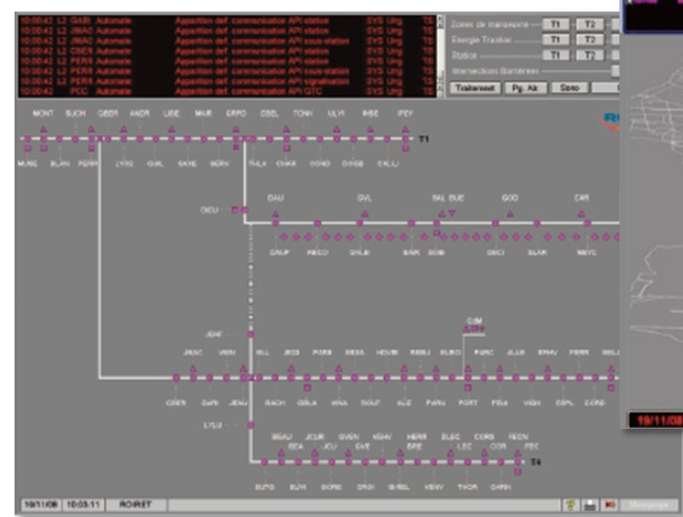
10:00:42 L2 GARI Automate Apparition def. communication API station SYS Urg TS
10:00:42 L2 JMAC Automate Apparition def. communication API station SYS Urg TS
10:00:42 L2 JMAC Automate Apparition def. communication API sous-station SYS Urg TS
10:00:42 L2 OBER Automate Apparition def. communication API station SYS Urg TS
10:00:42 L2 PERR Automate Apparition def. communication API station SYS Urg TS
10:00:42 L2 PERR Automate Apparition def. communication API sous-station SYS Urg TS
10:00:42 L2 PERR Automate Apparition def. communication API signalisation SYS Urg TS
10:00:42 PCC Automate Apparition def. communication API GTC SYS Urg TS

Zones de transport T1 T2
Energie Traction T1 T2
Station T1 T2
Mécanismes Barrières
Traitement Pg. Alr. Sono

MONT SJCH GEOR ANDR LIBE MAIR GRPO CSBL TONK ULYI INSE IFEY
T1
MUSE BLAN PERR LYSU GUIL SAXE SERV THLA CHAR CONO DOSB CHLU

GAU GVL SAL BUE GOO CAR
OIEU
GALP RECO DHLB BAR SUB GECI SLAR MEYC

GIM
JDHF
JMAC VEIN BLL JEOS PUSE RESA HOVIR RBBU EURO PGBC JLLR EPHV PERR BELL
T2
GREN GAPI JEAU BACH GRLA VINA DOUT ALZ PARU PORT PGLA VIGH OSPL CORD
LYSU
BEAU JCUR GVEN VGHV HERR SLEC CORB FEDN
DEA JCU CVE BRE LEC COR FEC
T4
SUYG SUH BONE DRGI BABL VENV TVOR GARN

19/11/08 10:03:11 ROIRET
Messages
19/11/08